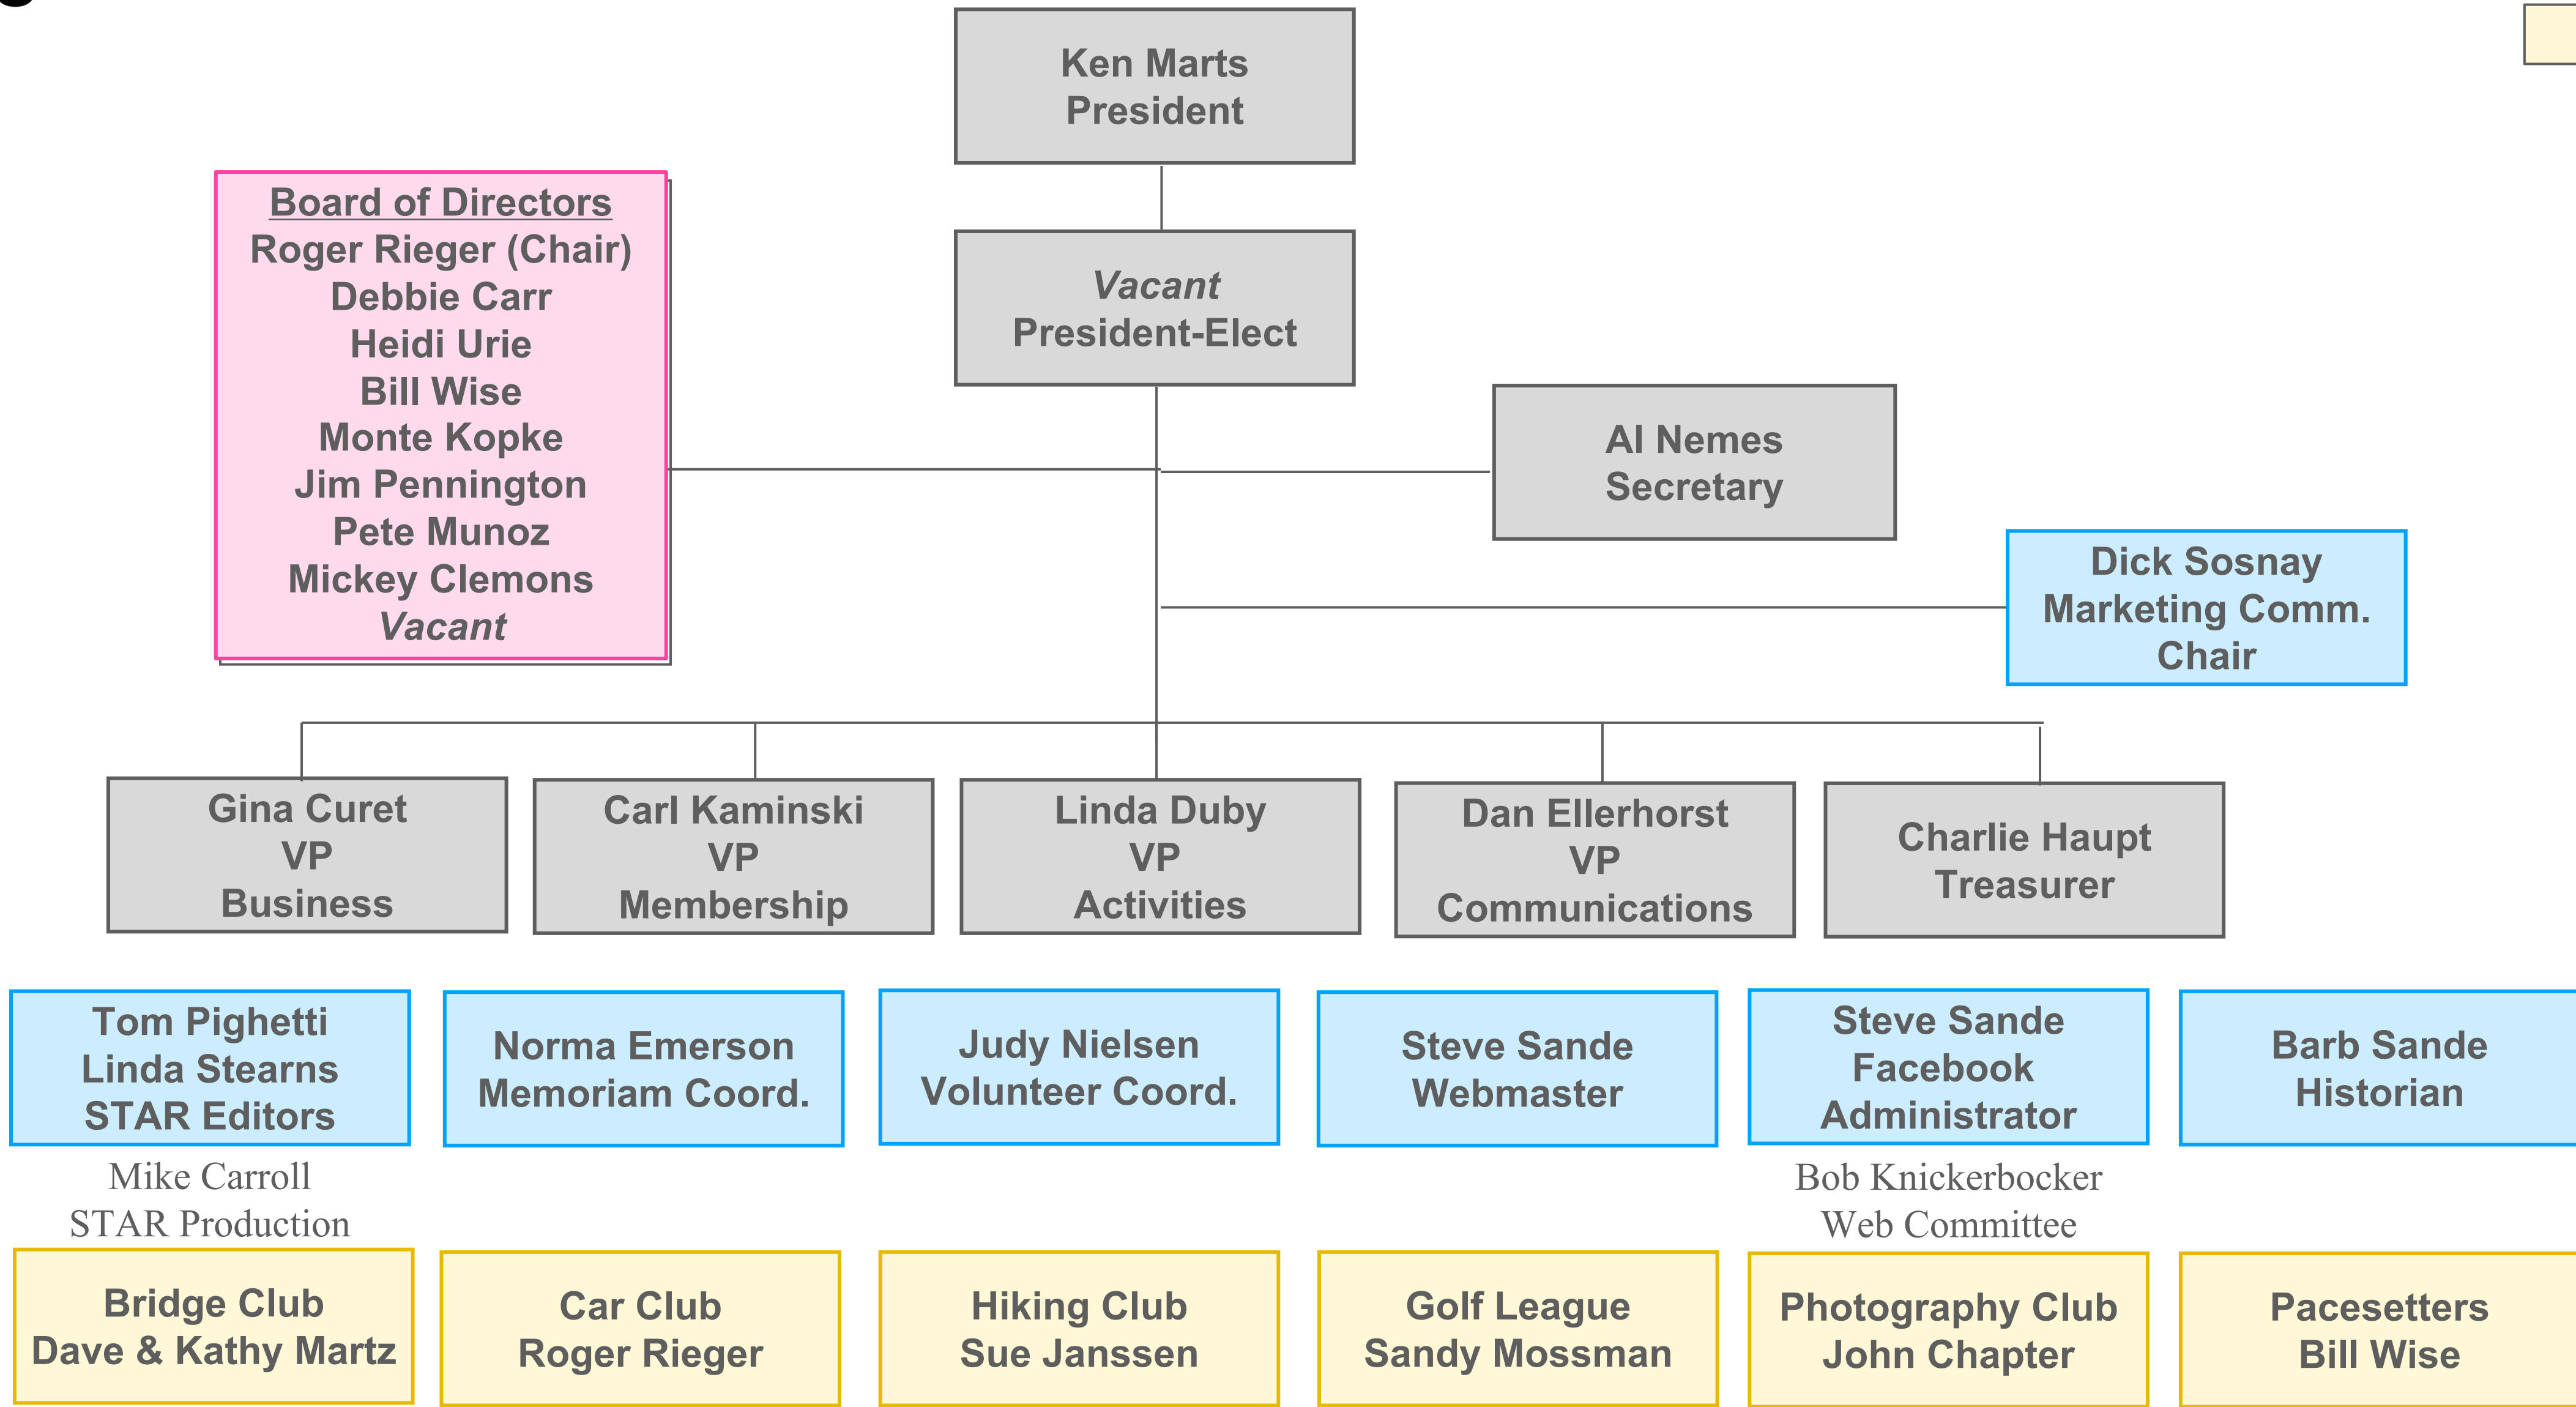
Ken Marts
President

Board of Directors
Roger Rieger (Chair)
Debbie Carr
Heidi Urie
Bill Wise
Monte Kopke
Jim Pennington
Pete Munoz
Mickey Clemons
*Vacant*

*Vacant*
President-Elect

Al Nemes
Secretary

Dick Sosnay
Marketing Comm.
Chair

Gina Curet
VP
Business

Carl Kaminski
VP
Membership

Linda Duby
VP
Activities

Dan Ellerhorst
VP
Communications

Charlie Haupt
Treasurer

Tom Pighetti
Linda Stearns
STAR Editors

Norma Emerson
Memoriam Coord.

Judy Nielsen
Volunteer Coord.

Steve Sande
Webmaster

Steve Sande
Facebook
Administrator

Barb Sande
Historian

Mike Carroll
STAR Production

Bob Knickerbocker
Web Committee

Bridge Club
Dave & Kathy Martz

Car Club
Roger Rieger

Hiking Club
Sue Janssen

Golf League
Sandy Mossman

Photography Club
John Chapter

Pacesetters
Bill Wise